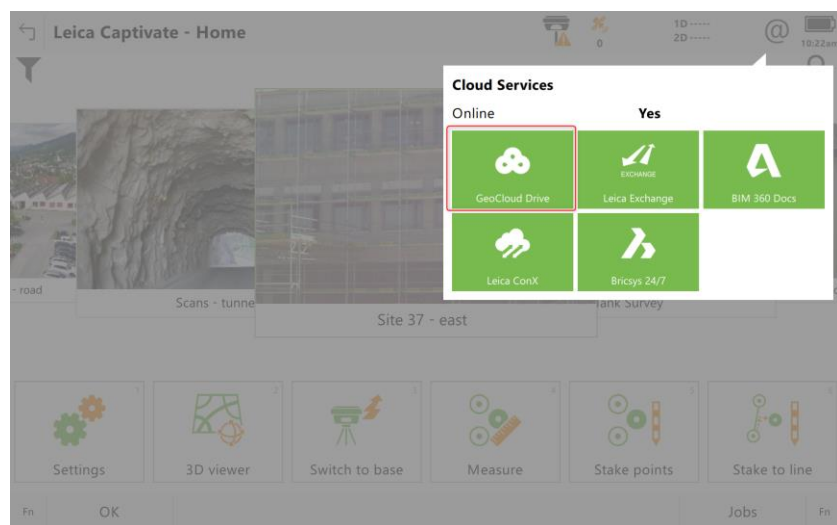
Leica Captivate - Home

0

1D -----
2D -----

10:22am

Cloud Services

Online Yes

GeoCloud Drive

EXCHANGE
Leica Exchange

BIM 360 Docs

Leica ConX

Bricsys 24/7

- road

Scans - tunne

Site 37 - east

lank Survey

1
Settings

2
3D viewer

3
Switch to base

4
Measure

5
Stake points

6
Stake to line

Fn OK Jobs Fn